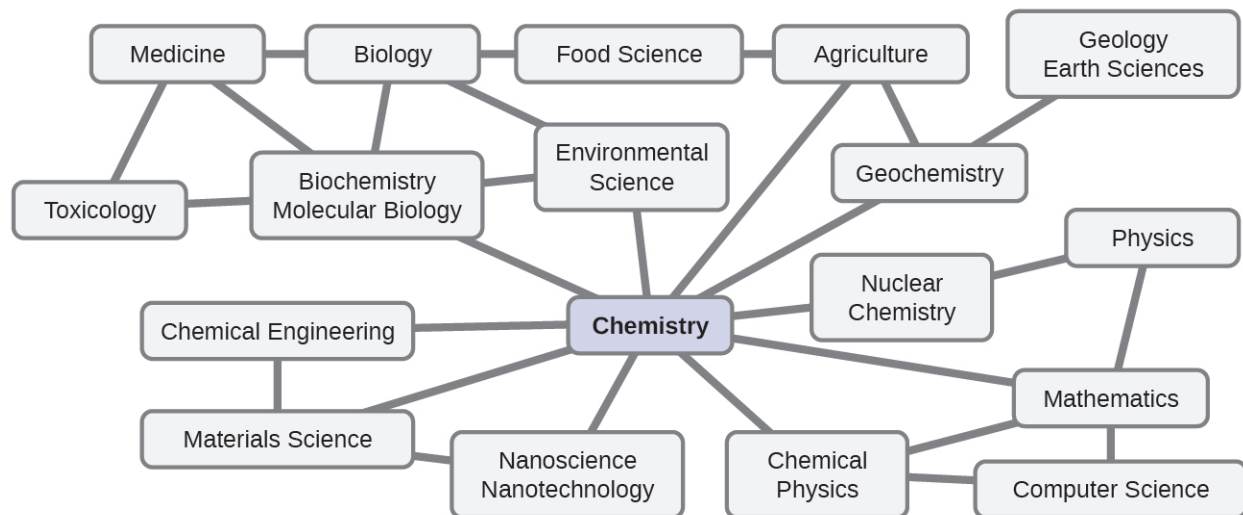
Medicine
Biology
Food Science
Agriculture
Geology
Earth Sciences
Toxicology
Biochemistry
Molecular Biology
Environmental Science
Geochemistry
Physics
Nuclear Chemistry
Chemical Engineering
Chemistry
Mathematics
Materials Science
Nanoscience
Nanotechnology
Chemical Physics
Computer Science